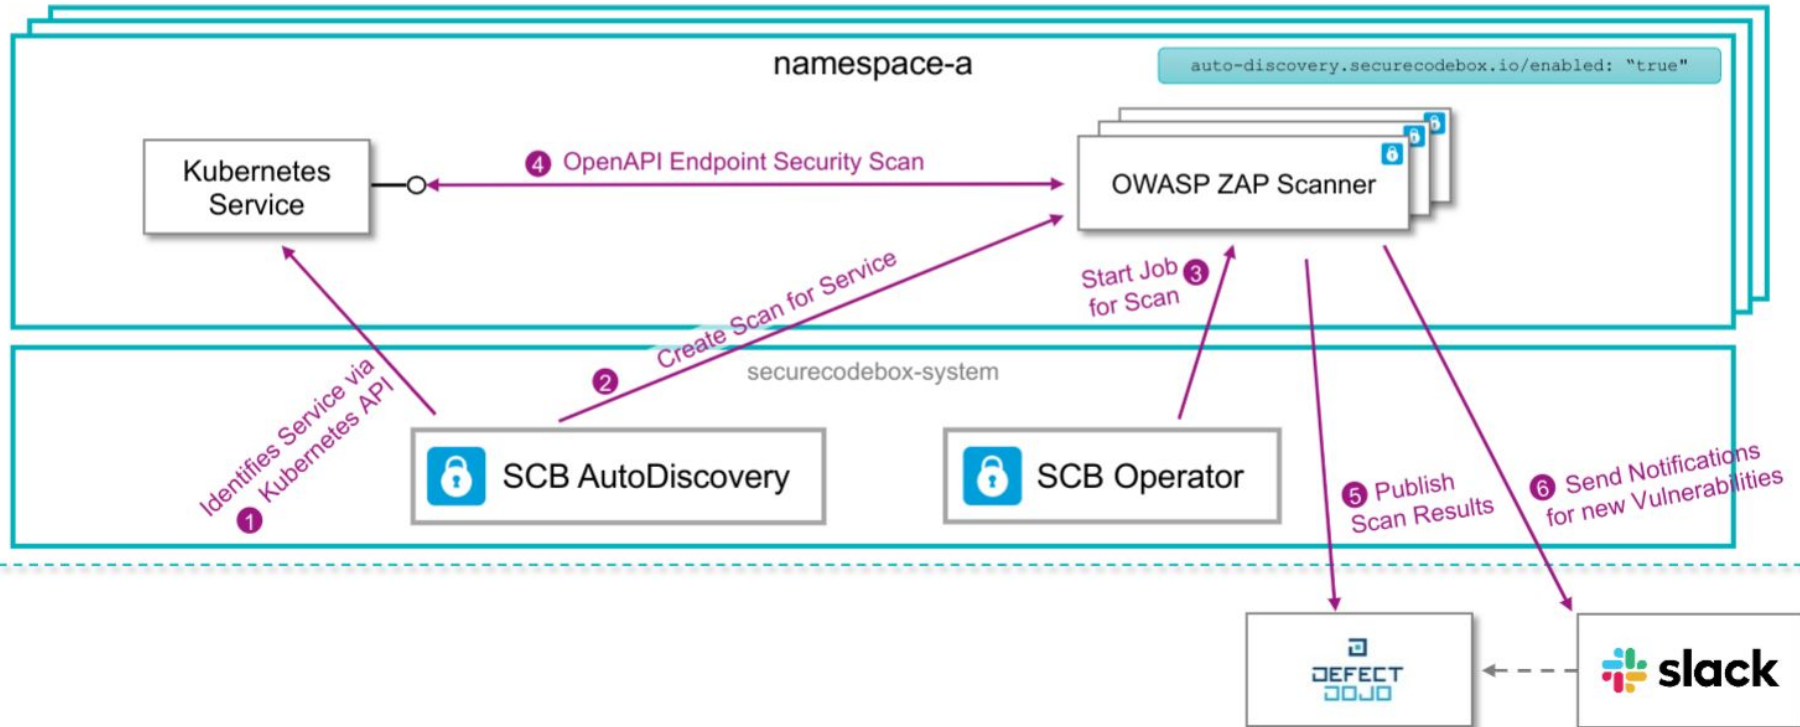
namespace-a

auto-discovery.securecodebox.io/enabled: "true"

Kubernetes Service

4 OpenAPI Endpoint Security Scan

OWASP ZAP Scanner

Start Job 3 for Scan

2 Create Scan for Service

securecodebox-system

Identifies Service via Kubernetes API 1

SCB AutoDiscovery

SCB Operator

5 Publish Scan Results

6 Send Notifications for new Vulnerabilities

DEFECT DOJO

slack